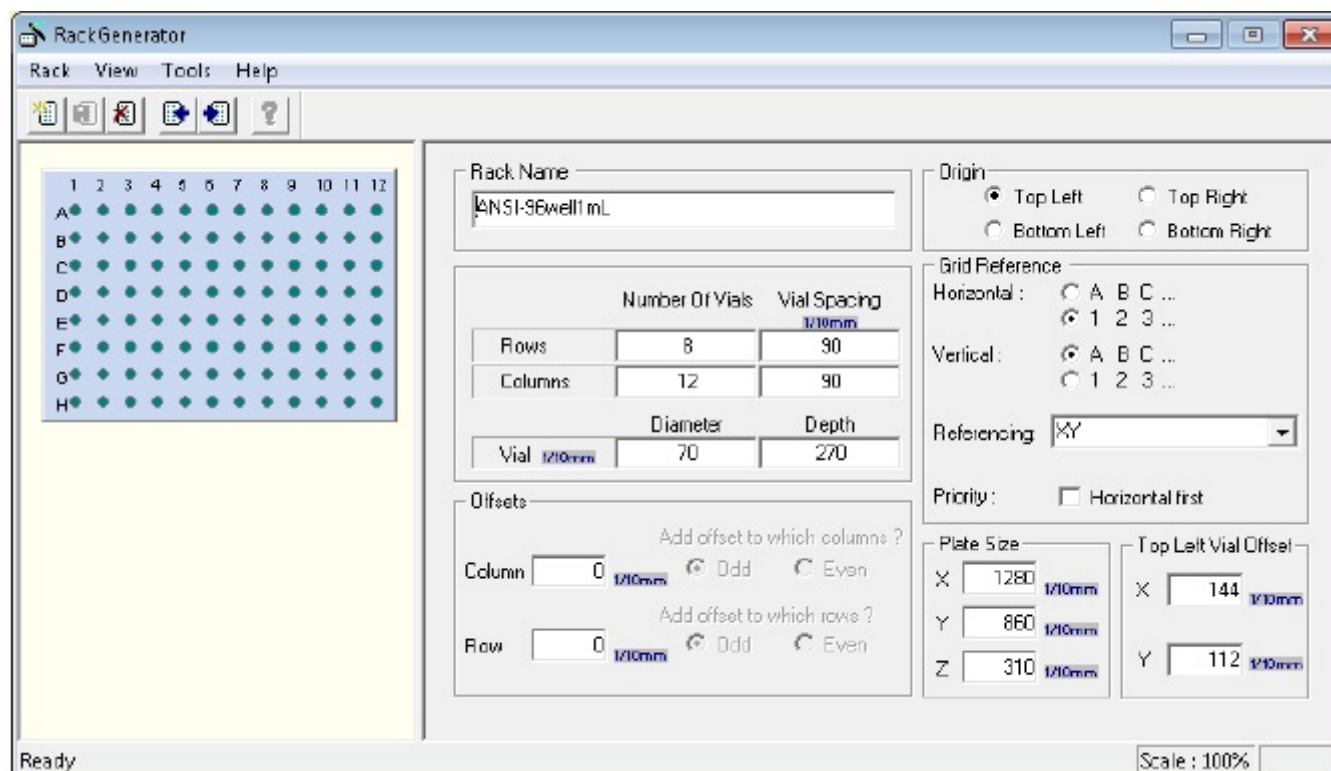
RackGenerator

Rack View Tools Help

1 2 3 4 5 6 7 8 9 10 11 12
A
B
C
D
E
F
G
H

Rack Name
ANSI-96well1mL

| | Number Of Vials | Vial Spacing 1/10mm |
|---|---|---|
| Rows | 8 | 90 |
| Columns | 12 | 90 |
| | Diameter | Depth |
| Vial 1/10mm | 70 | 270 |

Offsets
Add offset to which columns ?
Column 0 1/10mm Odd Even
Add offset to which rows ?
Row 0 1/10mm Odd Even

Origin
Top Left Top Right
Bottom Left Bottom Right

Grid Reference
Horizontal : A B C ...
1 2 3 ...
Vertical : A B C ...
1 2 3 ...

Referencing XY

Priority : Horizontal first

Plate Size
X 1280 1/10mm
Y 860 1/10mm
Z 310 1/10mm

Top Left Vial Offset
X 144 1/10mm
Y 112 1/10mm

Ready

Scale : 100%